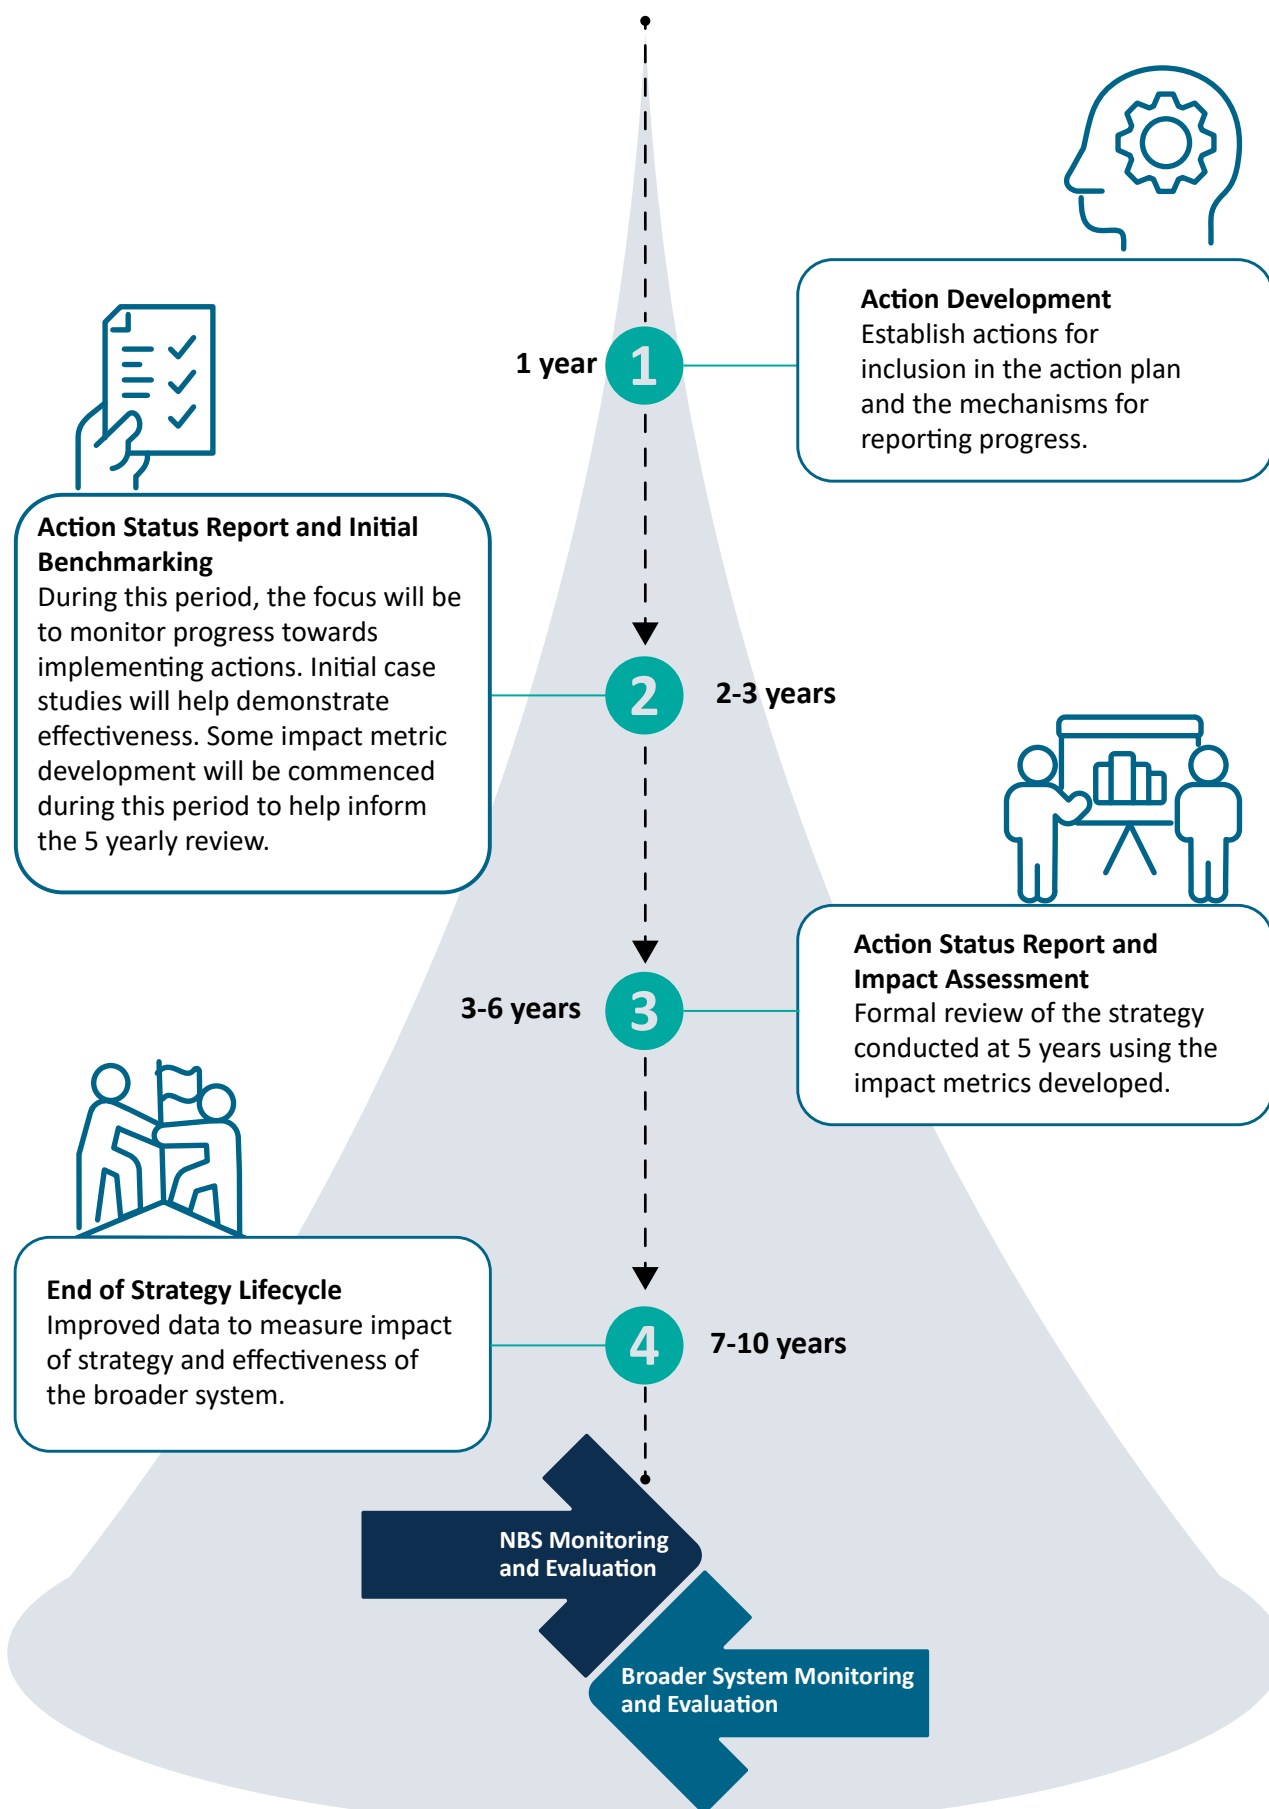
**Action Development**
Establish actions for inclusion in the action plan and the mechanisms for reporting progress.

1 year

1

**Action Status Report and Initial Benchmarking**
During this period, the focus will be to monitor progress towards implementing actions. Initial case studies will help demonstrate effectiveness. Some impact metric development will be commenced during this period to help inform the 5 yearly review.

2

2-3 years

**Action Status Report and Impact Assessment**
Formal review of the strategy conducted at 5 years using the impact metrics developed.

3-6 years

3

**End of Strategy Lifecycle**
Improved data to measure impact of strategy and effectiveness of the broader system.

4

7-10 years

NBS Monitoring and Evaluation

Broader System Monitoring and Evaluation